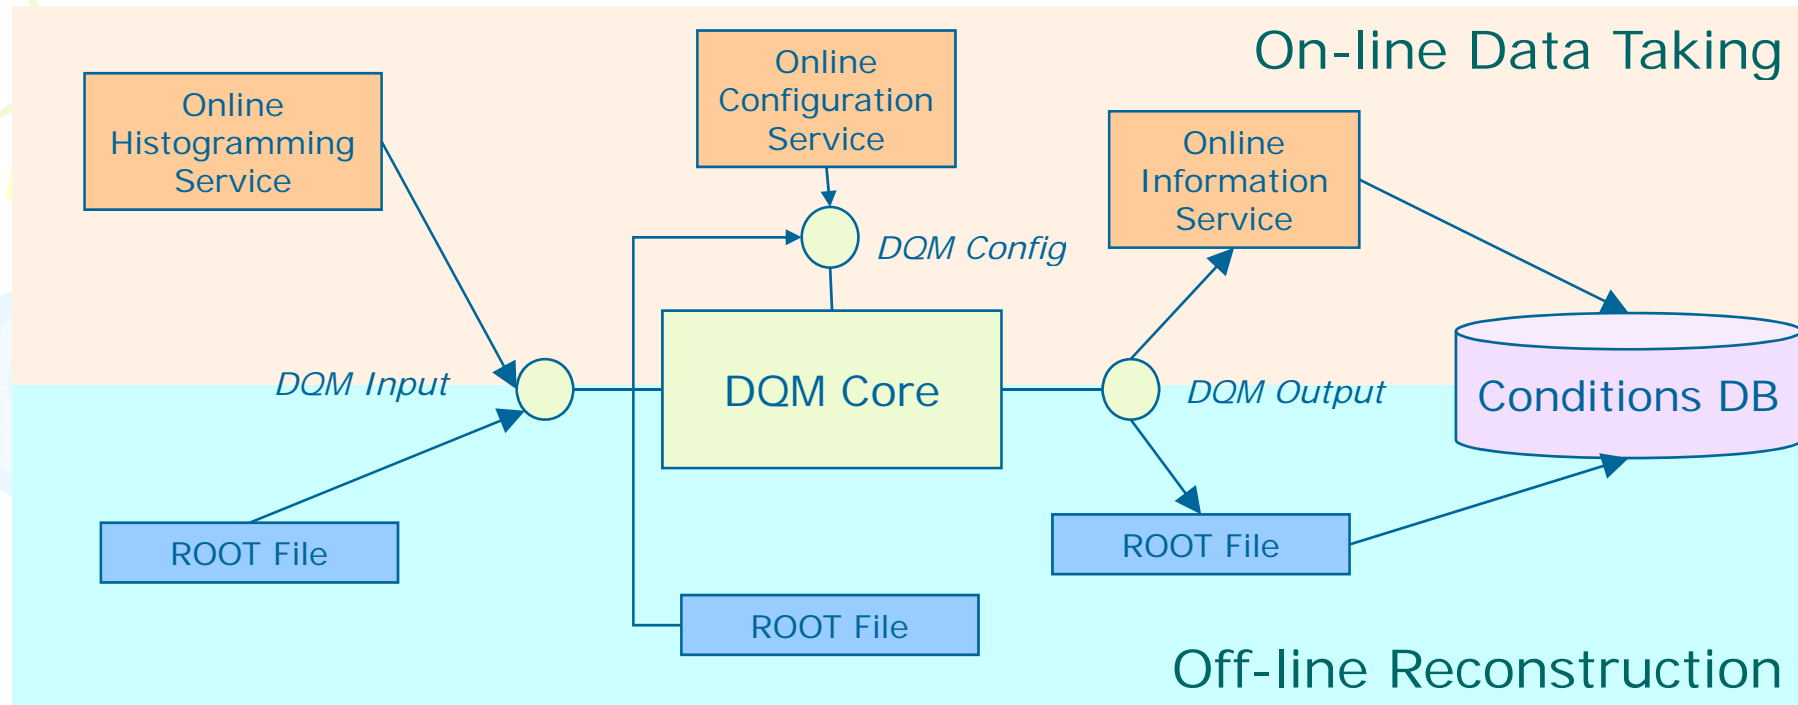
On-line Data Taking

Online Histogramming Service

Online Configuration Service

Online Information Service

DQM Config

DQM Input

DQM Core

DQM Output

Conditions DB

ROOT File

ROOT File

ROOT File

Off-line Reconstruction